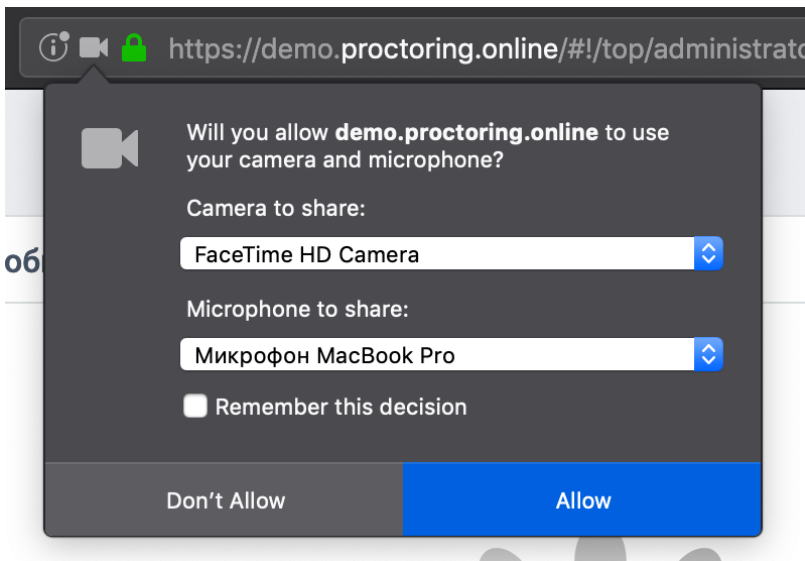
https://demo.proctoring.online/#!/top/administrato

Will you allow **demo.proctoring.online** to use your camera and microphone?

Camera to share:

FaceTime HD Camera

Microphone to share:

Микрофон MacBook Pro

Remember this decision

Don't Allow

Allow

об